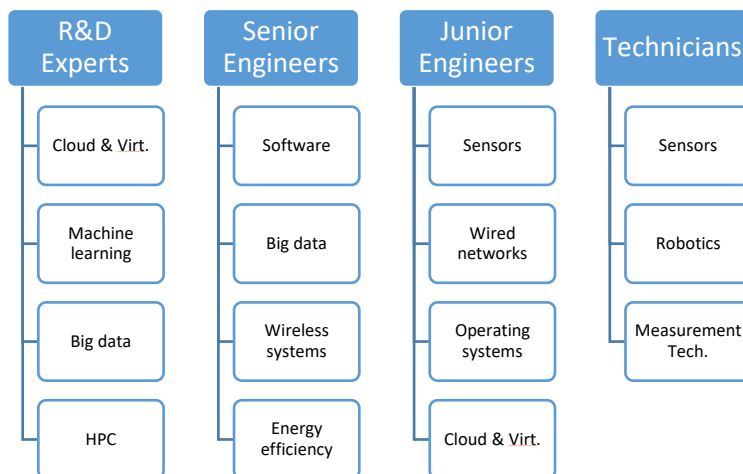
R&D Experts

Cloud & Virt.

Machine learning

Big data

HPC

Senior Engineers

Software

Big data

Wireless systems

Energy efficiency

Junior Engineers

Sensors

Wired networks

Operating systems

Cloud & Virt.

Technicians

Sensors

Robotics

Measurement Tech.